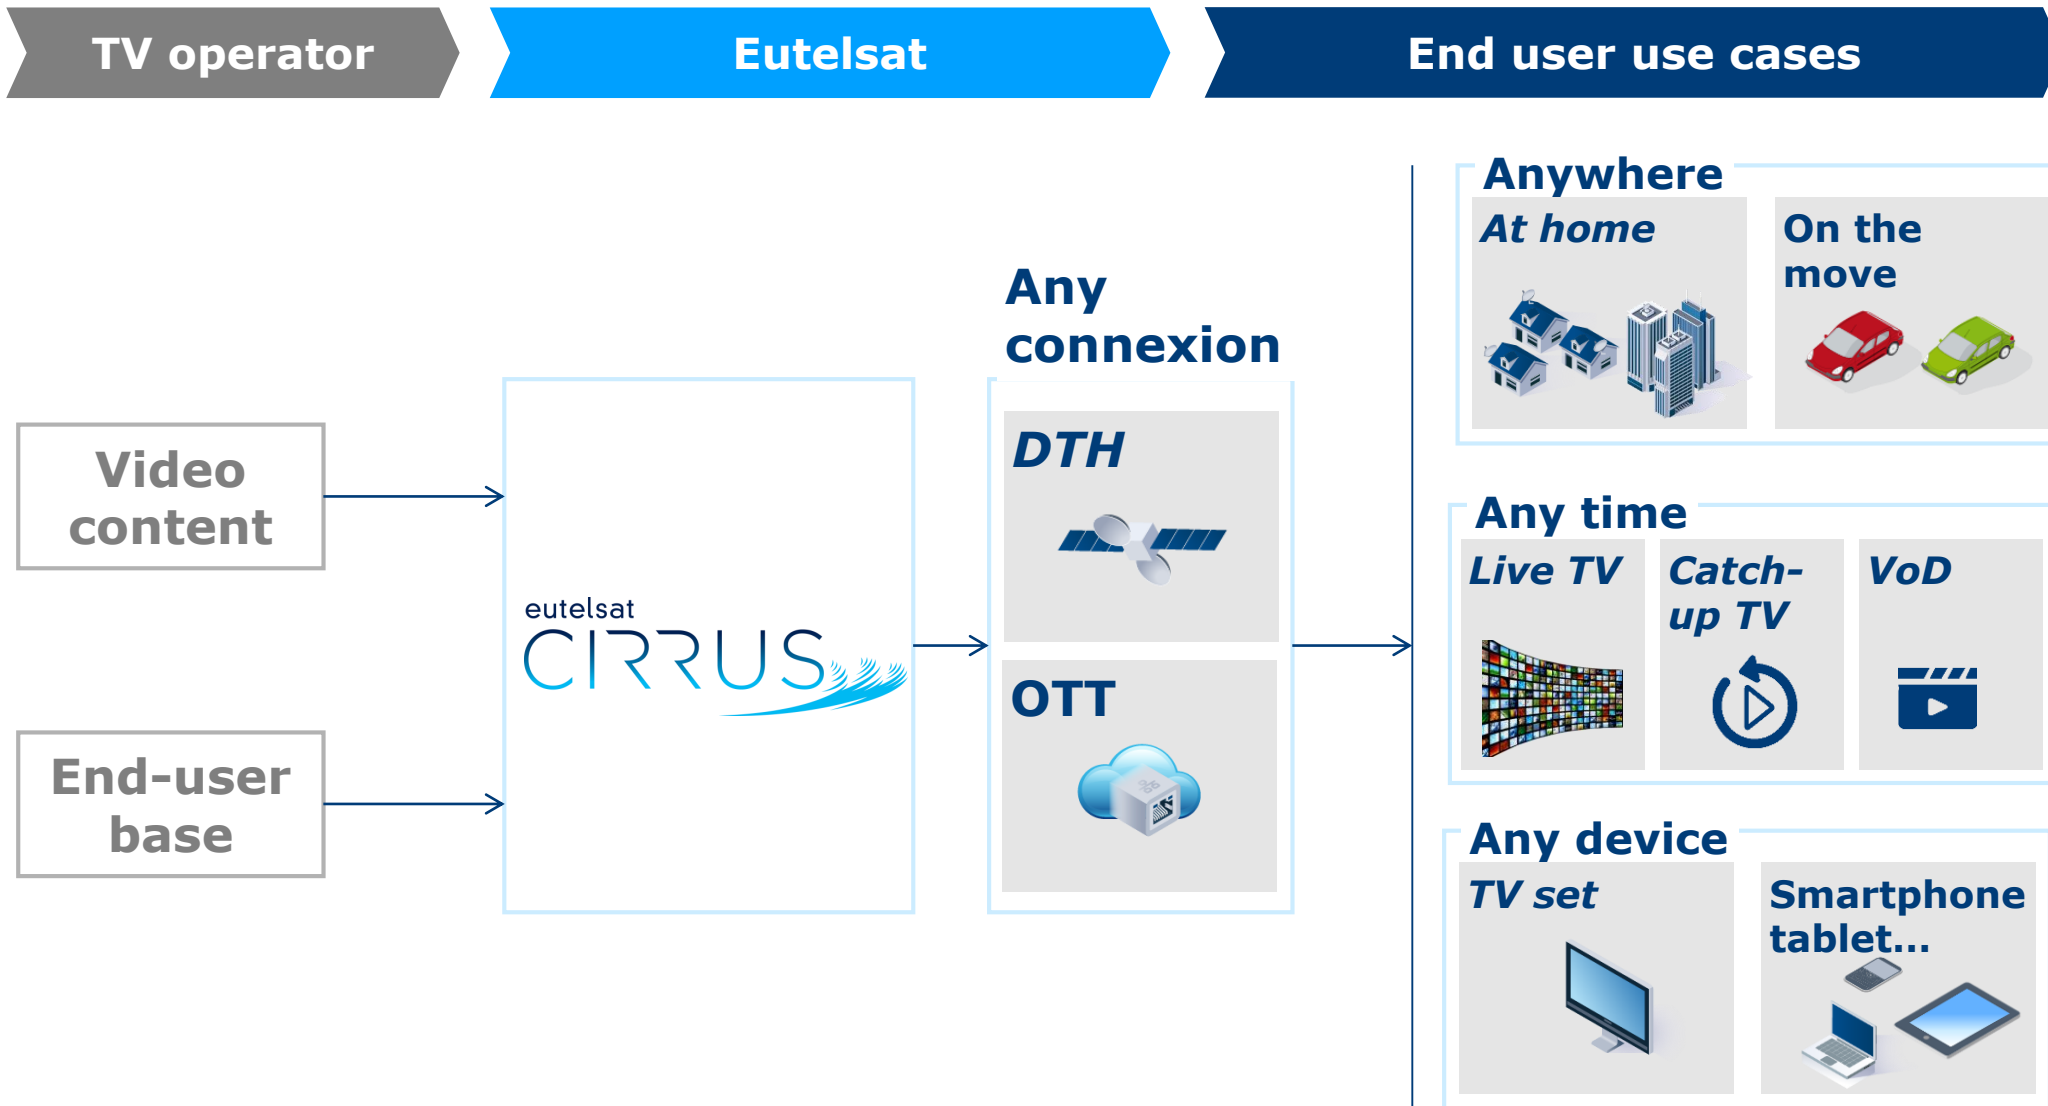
TV operator

Eutelsat

End user use cases

Video content

End-user base

eutelsat CIRRUS

Any connexion

DTH

OTT

Anywhere

At home

On the move

Any time

Live TV

Catch-up TV

VoD

Any device

TV set

Smartphone tablet…